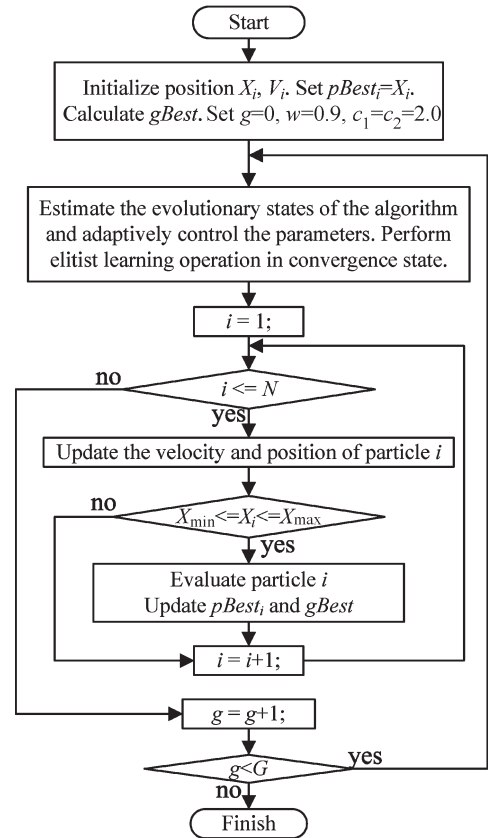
Start

Initialize position $X_i$, $V_i$. Set $pBest_i$=$X_i$. Calculate $gBest$. Set $g$=0, $w$=0.9, $c_1$=$c_2$=2.0

Estimate the evolutionary states of the algorithm and adaptively control the parameters. Perform elitist learning operation in convergence state.

$i$ = 1;

no

$i$ <= $N$

yes

Update the velocity and position of particle $i$

no

$X_{\min}$<=$X_i$<=$X_{\max}$

yes

Evaluate particle $i$
Update $pBest_i$ and $gBest$

$i$ = $i$+1;

$g$ = $g$+1;

yes

$g$<$G$

no

Finish